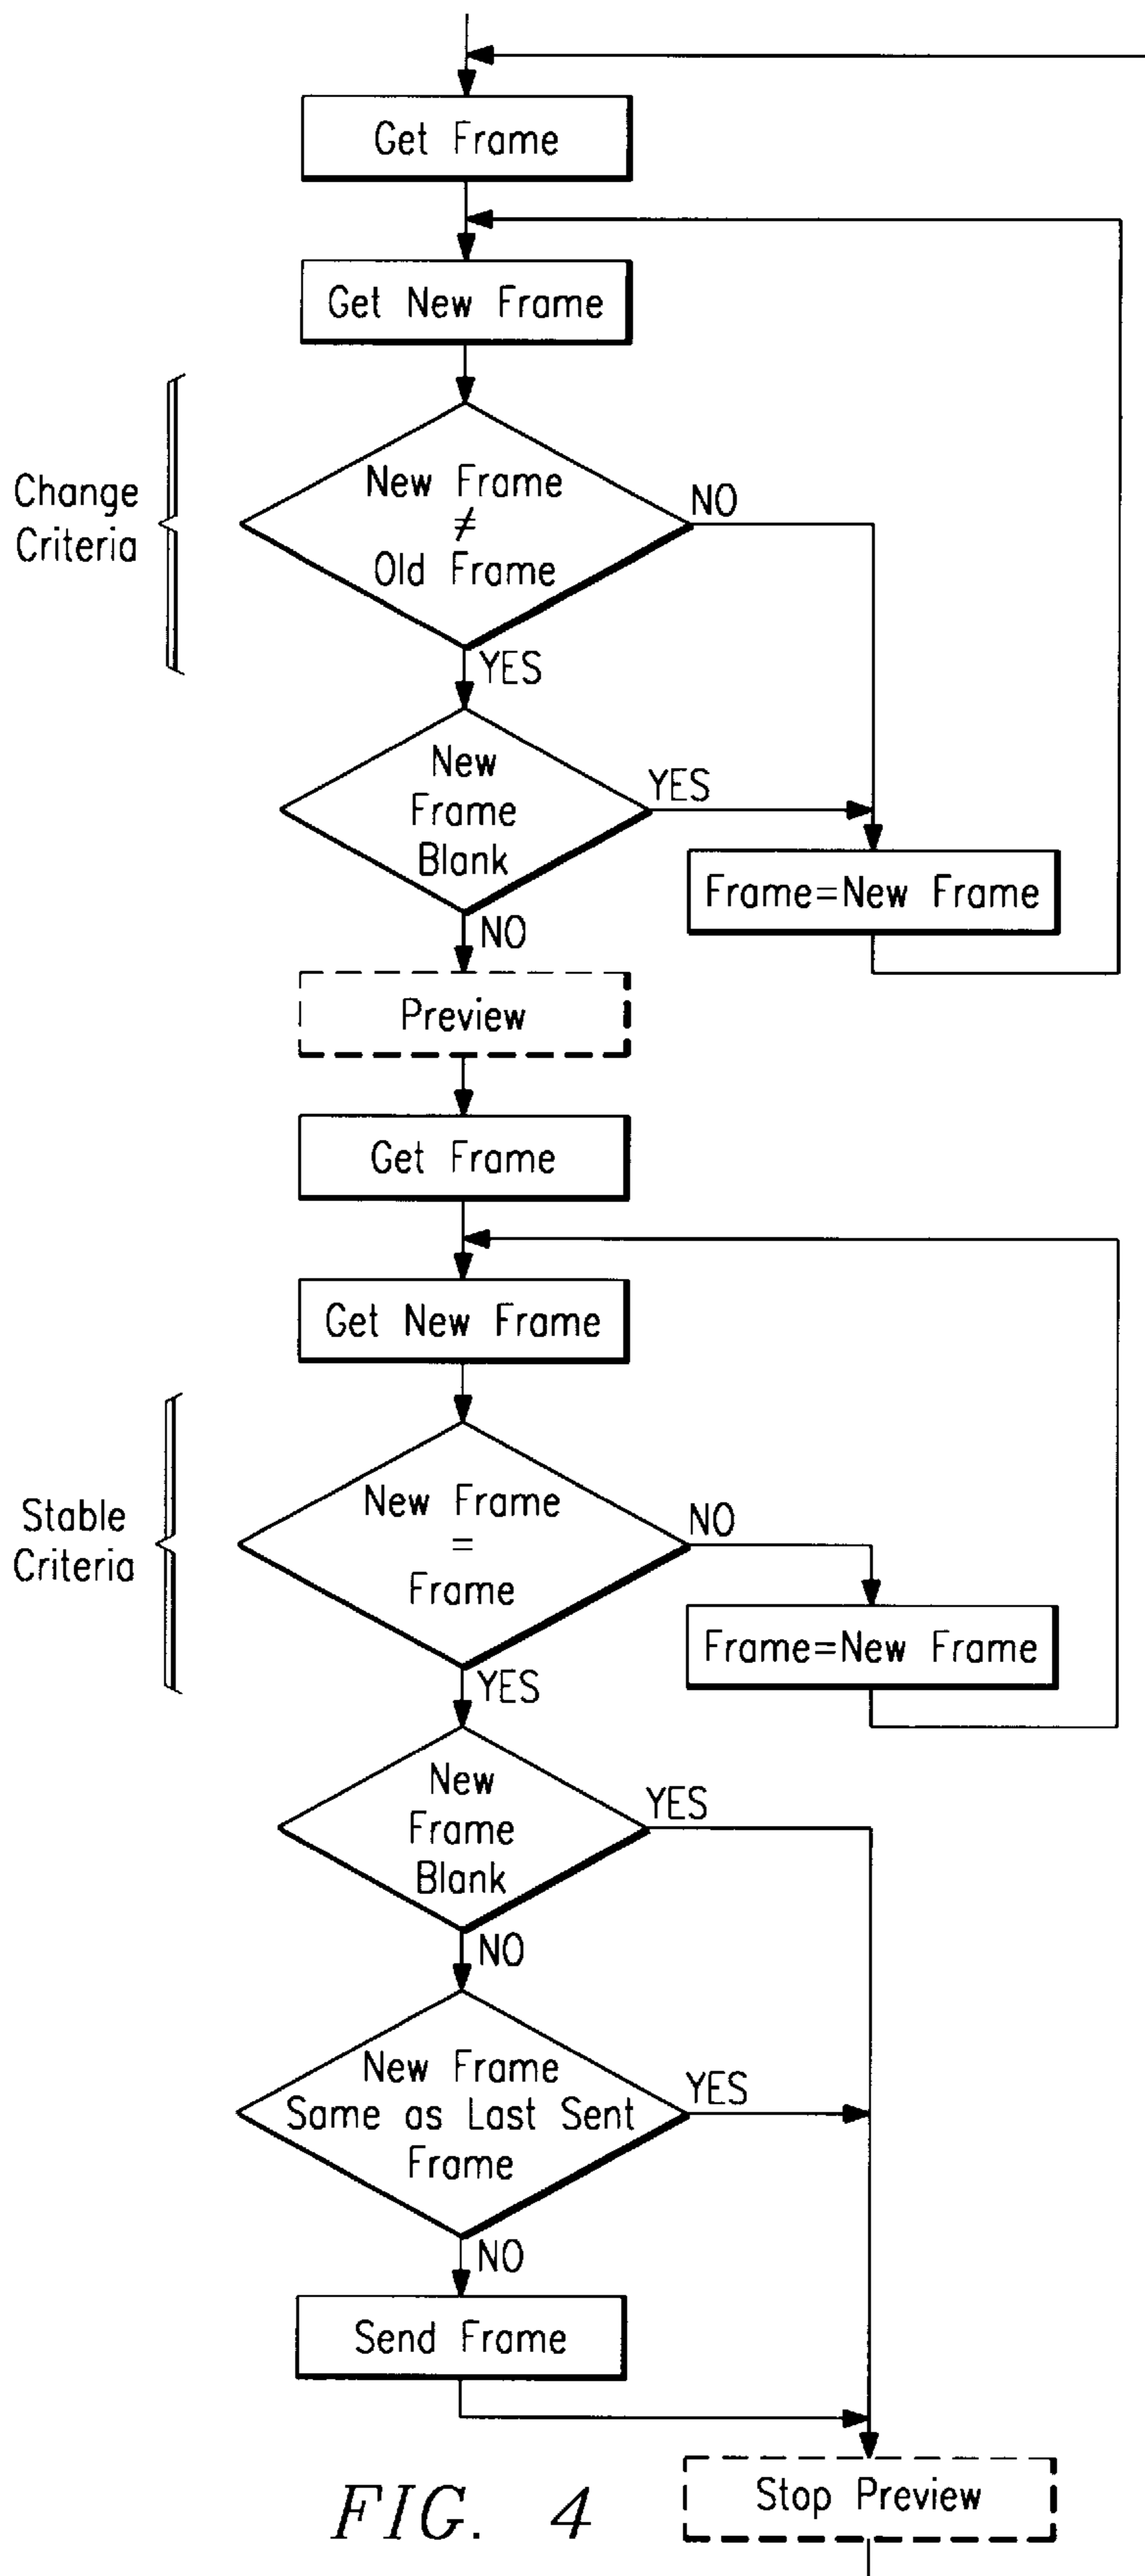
Get Frame

Get New Frame

Change Criteria

New Frame $\neq$ Old Frame

NO

YES

New Frame Blank

YES

Frame=New Frame

NO

Preview

Get Frame

Get New Frame

Stable Criteria

New Frame = Frame

NO

Frame=New Frame

YES

New Frame Blank

YES

NO

New Frame Same as Last Sent Frame

YES

NO

Send Frame

FIG. 4

Stop Preview